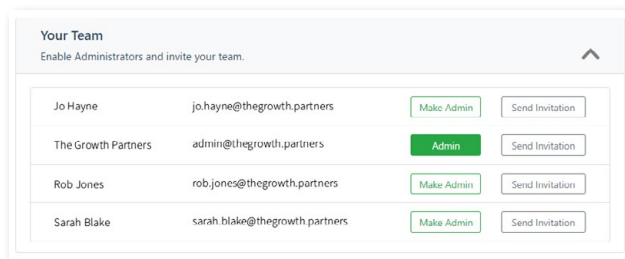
Your Team

Enable Administrators and invite your team.

| | | | |
|---|---|---|---|
| Jo Hayne | jo.hayne@thegrowth.partners | Make Admin | Send Invitation |
| The Growth Partners | admin@thegrowth.partners | Admin | Send Invitation |
| Rob Jones | rob.jones@thegrowth.partners | Make Admin | Send Invitation |
| Sarah Blake | sarah.blake@thegrowth.partners | Make Admin | Send Invitation |